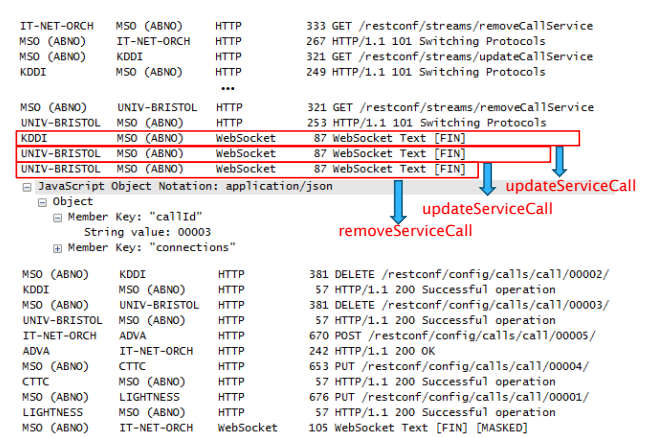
| | | | | |
|---|---|---|---|---|
| IT-NET-ORCH | MSO (ABNO) | HTTP | 333 | GET /restconf/streams/removeCallService |
| MSO (ABNO) | IT-NET-ORCH | HTTP | 267 | HTTP/1.1 101 Switching Protocols |
| MSO (ABNO) | KDDI | HTTP | 321 | GET /restconf/streams/updateCallService |
| KDDI | MSO (ABNO) | HTTP | 249 | HTTP/1.1 101 Switching Protocols |

...

| | | | | |
|---|---|---|---|---|
| MSO (ABNO) | UNIV-BRISTOL | HTTP | 321 | GET /restconf/streams/removeCallService |
| UNIV-BRISTOL | MSO (ABNO) | HTTP | 253 | HTTP/1.1 101 Switching Protocols |
| KDDI | MSO (ABNO) | WebSocket | 87 | WebSocket Text [FIN] |
| UNIV-BRISTOL | MSO (ABNO) | WebSocket | 87 | WebSocket Text [FIN] |
| UNIV-BRISTOL | MSO (ABNO) | WebSocket | 87 | WebSocket Text [FIN] |

JavaScript Object Notation: application/json
Object
Member Key: "callId"
String value: 00003
Member Key: "connections"

updateServiceCall
updateServiceCall
removeServiceCall

| | | | | |
|---|---|---|---|---|
| MSO (ABNO) | KDDI | HTTP | 381 | DELETE /restconf/config/calls/call/00002/ |
| KDDI | MSO (ABNO) | HTTP | 57 | HTTP/1.1 200 Successful operation |
| MSO (ABNO) | UNIV-BRISTOL | HTTP | 381 | DELETE /restconf/config/calls/call/00003/ |
| UNIV-BRISTOL | MSO (ABNO) | HTTP | 57 | HTTP/1.1 200 Successful operation |
| IT-NET-ORCH | ADVA | HTTP | 670 | POST /restconf/config/calls/call/00005/ |
| ADVA | IT-NET-ORCH | HTTP | 242 | HTTP/1.1 200 OK |
| MSO (ABNO) | CTTC | HTTP | 653 | PUT /restconf/config/calls/call/00004/ |
| CTTC | MSO (ABNO) | HTTP | 57 | HTTP/1.1 200 Successful operation |
| MSO (ABNO) | LIGHTNESS | HTTP | 676 | PUT /restconf/config/calls/call/00001/ |
| LIGHTNESS | MSO (ABNO) | HTTP | 57 | HTTP/1.1 200 Successful operation |
| MSO (ABNO) | IT-NET-ORCH | WebSocket | 105 | WebSocket Text [FIN] [MASKED] |